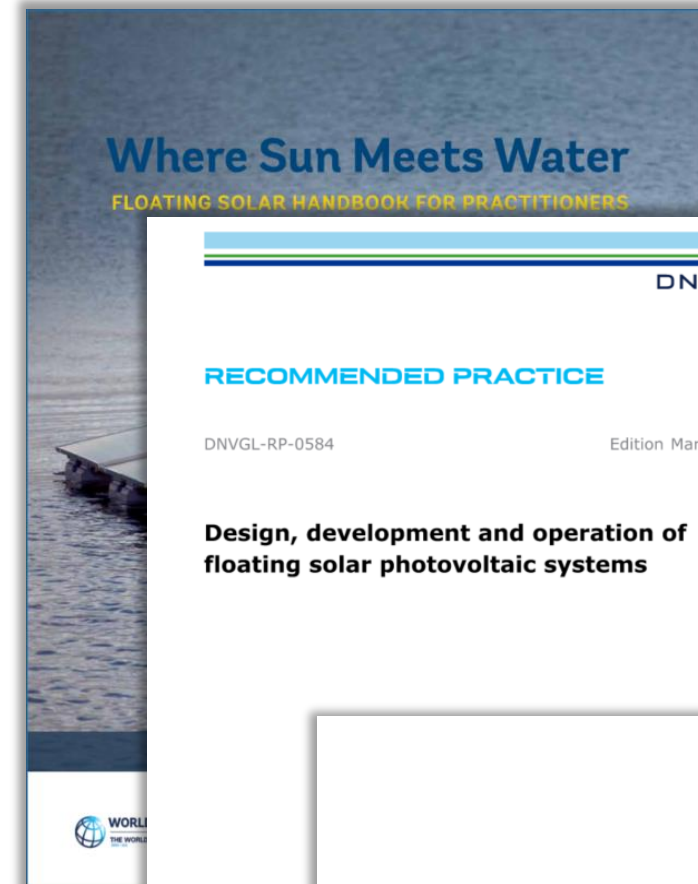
Where Sun Meets Water

FLOATING SOLAR HANDBOOK FOR PRACTITIONERS

DN

RECOMMENDED PRACTICE

DNVGL-RP-0584

Edition Mar

Design, development and operation of floating solar photovoltaic systems

WORL
THE WORL